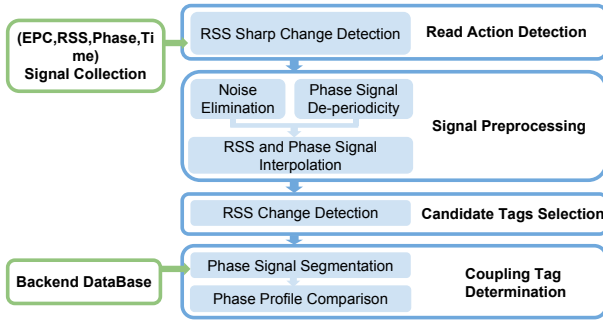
(EPC,RSS,Phase,Time)
Signal Collection

RSS Sharp Change Detection

Read Action Detection

Noise Elimination

Phase Signal De-periodicity

RSS and Phase Signal Interpolation

Signal Preprocessing

RSS Change Detection

Candidate Tags Selection

Backend DataBase

Phase Signal Segmentation

Phase Profile Comparison

Coupling Tag Determination